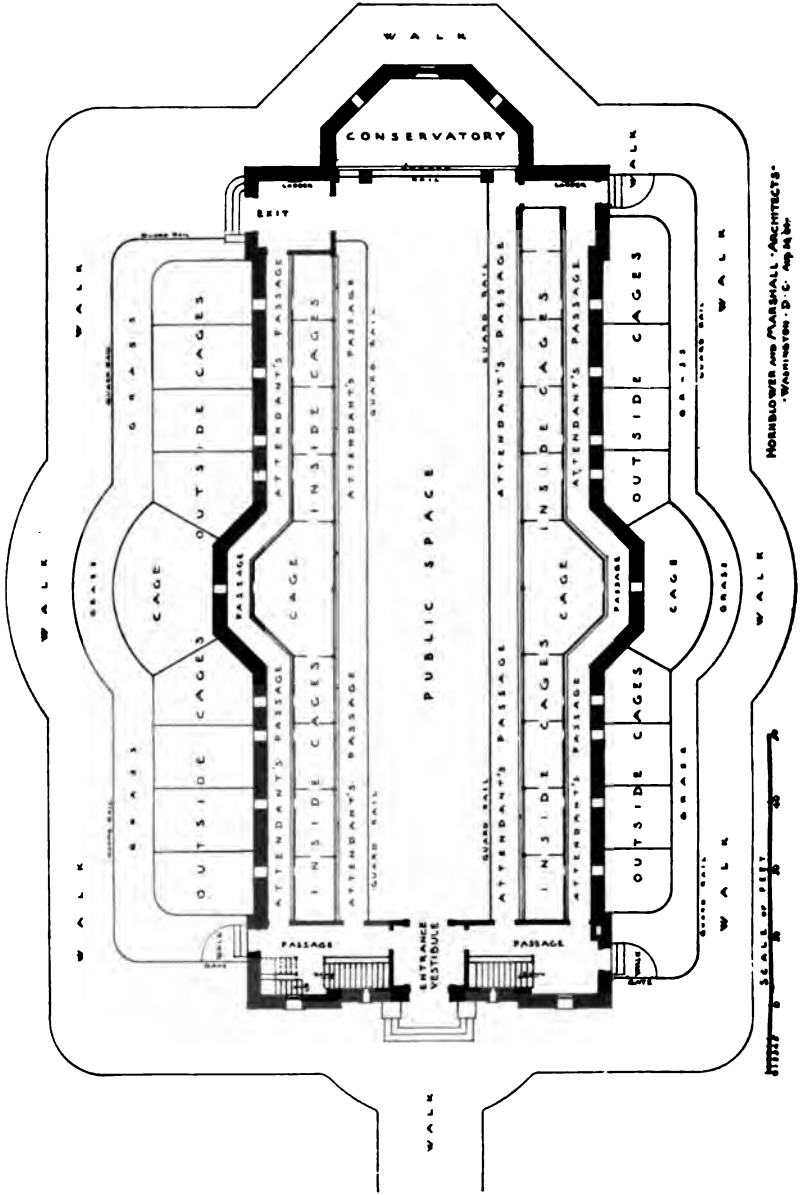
WALK

CONSERVATORY

WALK

LOGGIA RAIL LOGGIA

EXIT

GUARD RAIL

WALK

GRASS

GUARD RAIL

OUTSIDE CAGES

CAGE

OUTSIDE CAGES

GRASS

GUARD RAIL

WALK

WALK

PASSAGE

ATTENDANT'S PASSAGE

INSIDE CAGES

CAGE

INSIDE CAGES

ATTENDANT'S PASSAGE

ATTENDANT'S PASSAGE

GUARD RAIL

ATTENDANT'S PASSAGE

GUARD RAIL

PUBLIC SPACE

GUARD RAIL

ATTENDANT'S PASSAGE

GUARD RAIL

ATTENDANT'S PASSAGE

ATTENDANT'S PASSAGE

INSIDE CAGES

CAGE

INSIDE CAGES

ATTENDANT'S PASSAGE

PASSAGE

OUTSIDE CAGES

CAGE

OUTSIDE CAGES

GRASS

GUARD RAIL

GRASS

GRASS

GUARD RAIL

WALK

WALK

WALK

GATE

WALK

GATE

PASSAGE

ENTRANCE VESTIBULE

PASSAGE

WALK

GATE

WALK

HORNBLOWER AND MARSHALL · ARCHITECTS · WASHINGTON · D · C · Aug 14 90

SCALE OF FEET 0 10 20 30